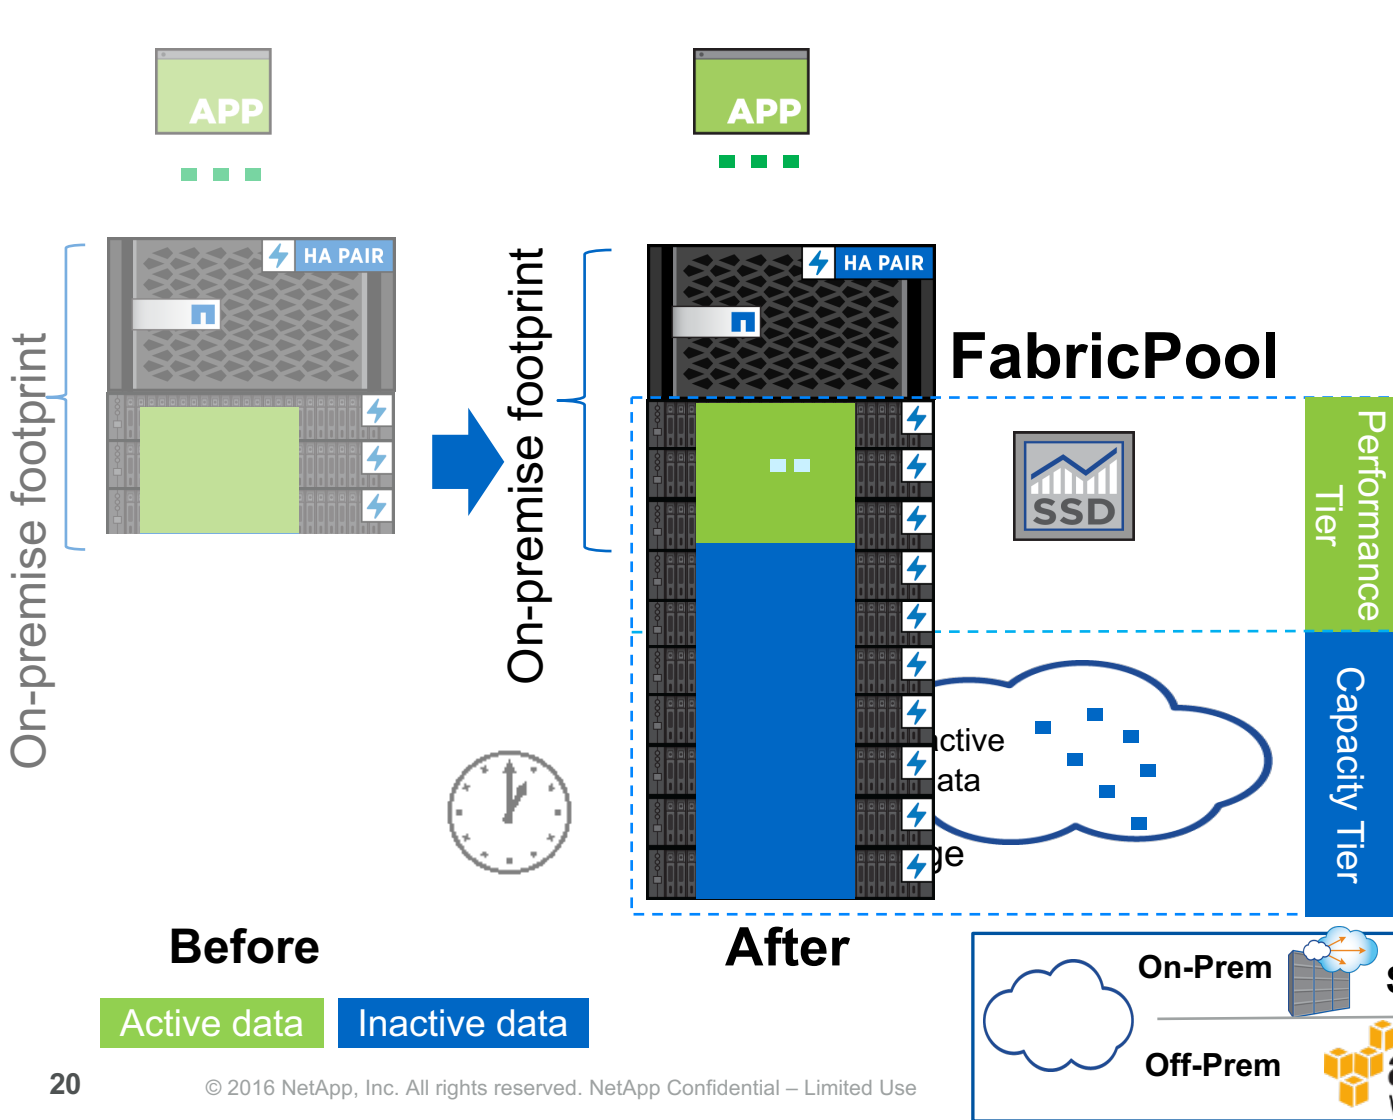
APP

APP

On-premise footprint

HA PAIR

On-premise footprint

HA PAIR

FabricPool

SSD

Performance Tier

ctive
ata

ge

Capacity Tier

Before

After

Active data

Inactive data

On-Prem

Off-Prem

20

© 2016 NetApp, Inc. All rights reserved. NetApp Confidential – Limited Use